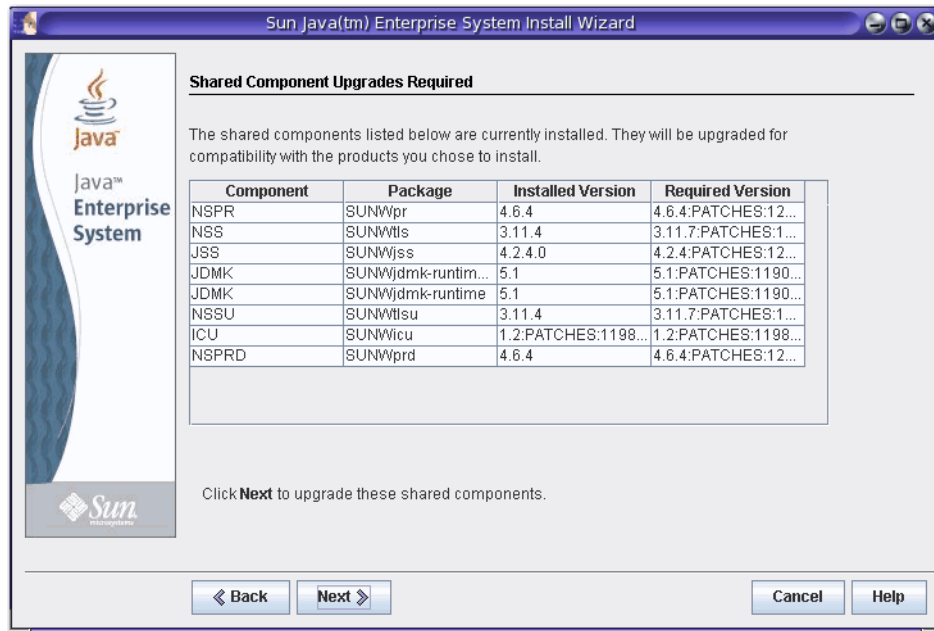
Sun Java(tm) Enterprise System Install Wizard

Java

Java™ Enterprise System

Shared Component Upgrades Required

The shared components listed below are currently installed. They will be upgraded for compatibility with the products you chose to install.

| Component | Package | Installed Version | Required Version |
|---|---|---|---|
| NSPR | SUNWpr | 4.6.4 | 4.6.4:PATCHES:12... |
| NSS | SUNWtls | 3.11.4 | 3.11.7:PATCHES:1... |
| JSS | SUNWjss | 4.2.4.0 | 4.2.4:PATCHES:12... |
| JDMK | SUNWjdmk-runtim... | 5.1 | 5.1:PATCHES:1190... |
| JDMK | SUNWjdmk-runtime | 5.1 | 5.1:PATCHES:1190... |
| NSSU | SUNWtlsu | 3.11.4 | 3.11.7:PATCHES:1... |
| ICU | SUNWicu | 1.2:PATCHES:1198... | 1.2:PATCHES:1198... |
| NSPRD | SUNWprd | 4.6.4 | 4.6.4:PATCHES:12... |

Click Next to upgrade these shared components.

Sun microsystems

Back Next Cancel Help